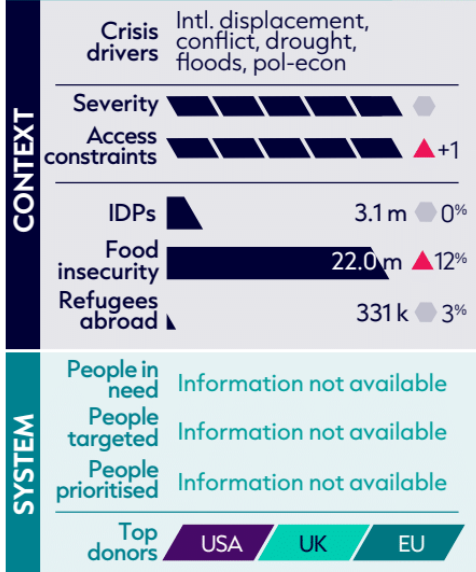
CONTEXT

Crisis drivers Intl. displacement, conflict, drought, floods, pol-econ

Severity

Access constraints +1

IDPs 3.1 m 0%

Food insecurity 22.0 m 12%

Refugees abroad 331 k 3%

SYSTEM

People in need Information not available

People targeted Information not available

People prioritised Information not available

Top donors USA UK EU